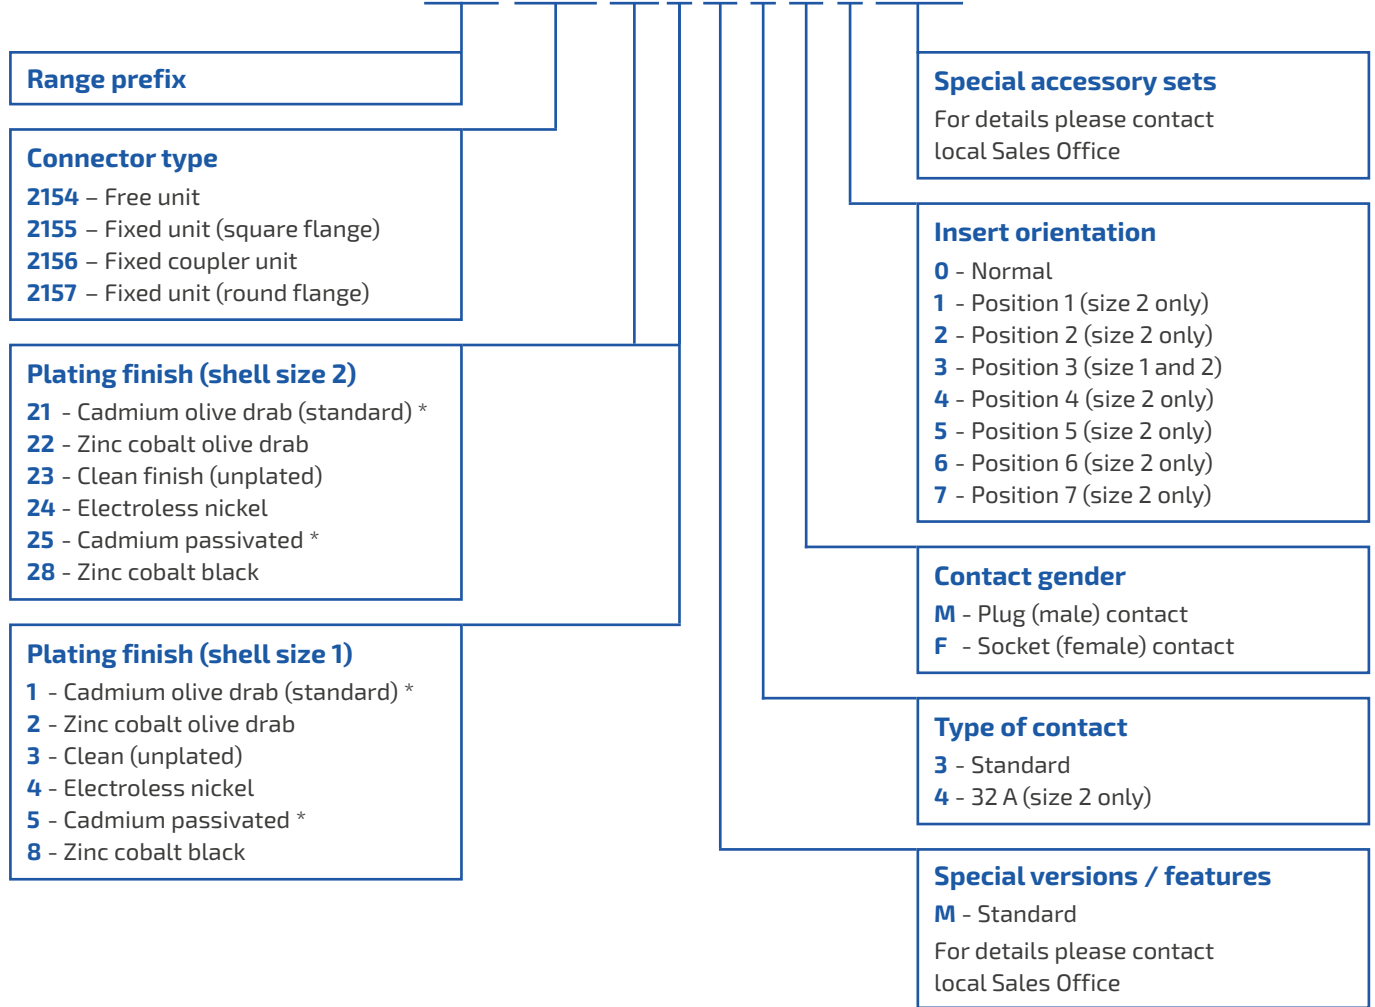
Range prefix

Connector type
2154 – Free unit
2155 – Fixed unit (square flange)
2156 – Fixed coupler unit
2157 – Fixed unit (round flange)

Plating finish (shell size 2)
21 - Cadmium olive drab (standard) *
22 - Zinc cobalt olive drab
23 - Clean finish (unplated)
24 - Electroless nickel
25 - Cadmium passivated *
28 - Zinc cobalt black

Plating finish (shell size 1)
1 - Cadmium olive drab (standard) *
2 - Zinc cobalt olive drab
3 - Clean (unplated)
4 - Electroless nickel
5 - Cadmium passivated *
8 - Zinc cobalt black

Special accessory sets
For details please contact local Sales Office

Insert orientation
0 - Normal
1 - Position 1 (size 2 only)
2 - Position 2 (size 2 only)
3 - Position 3 (size 1 and 2)
4 - Position 4 (size 2 only)
5 - Position 5 (size 2 only)
6 - Position 6 (size 2 only)
7 - Position 7 (size 2 only)

Contact gender
M - Plug (male) contact
F - Socket (female) contact

Type of contact
3 - Standard
4 - 32 A (size 2 only)

Special versions / features
M - Standard
For details please contact local Sales Office